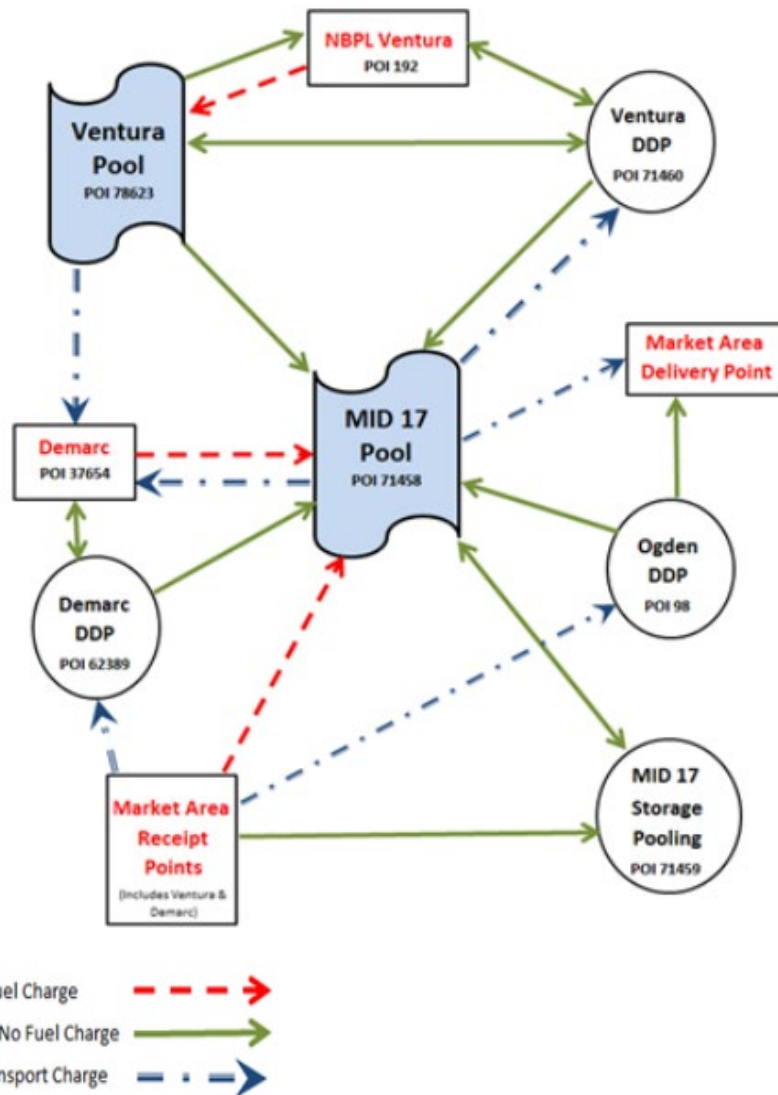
NBPL Ventura
POI 192

Ventura Pool
POI 78623

Ventura DDP
POI 71460

Market Area Delivery Point

MID 17 Pool
POI 71458

Demarc
POI 37654

Ogden DDP
POI 98

Demarc DDP
POI 62389

Market Area Receipt Points
(Includes Ventura & Demarc)

MID 17 Storage Pooling
POI 71459

uel Charge
No Fuel Charge
nsport Charge